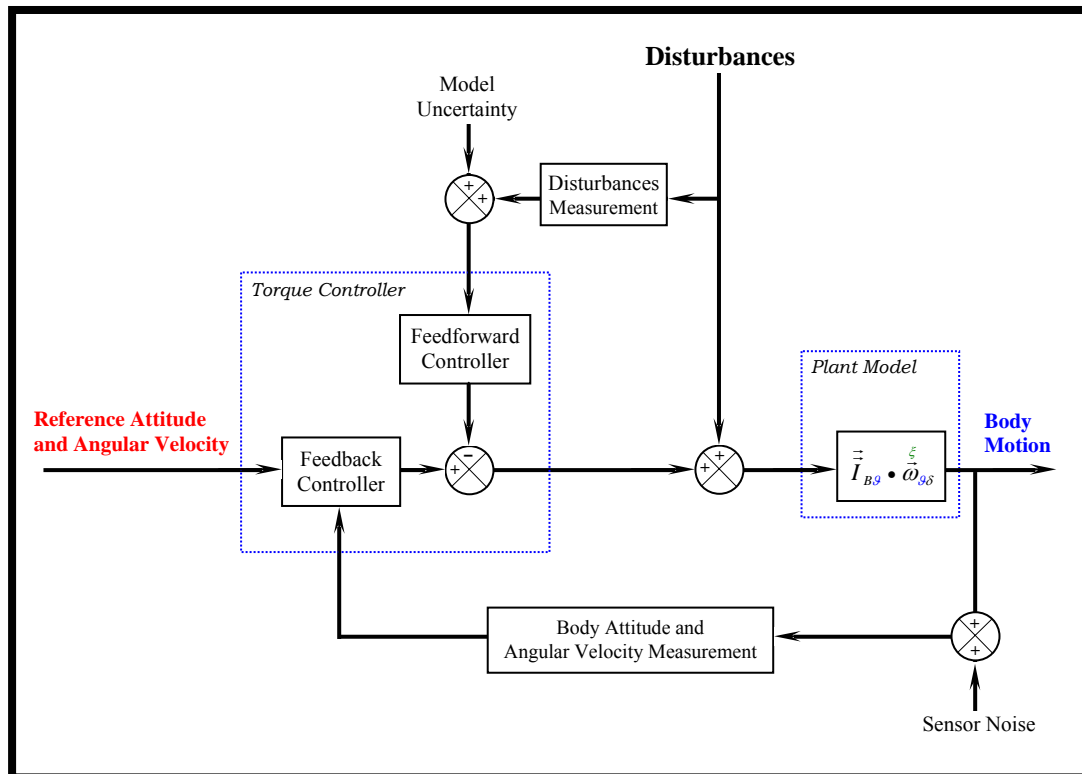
Disturbances

Model Uncertainty

+

+

Disturbances Measurement

Torque Controller

Feedforward Controller

Plant Model

Reference Attitude and Angular Velocity

Feedback Controller

−

+

+

+

$\vec{\vec{I}}_{B\vartheta} \bullet \vec{\omega}^{\xi}_{\vartheta\delta}$

Body Motion

Body Attitude and Angular Velocity Measurement

+

+

Sensor Noise